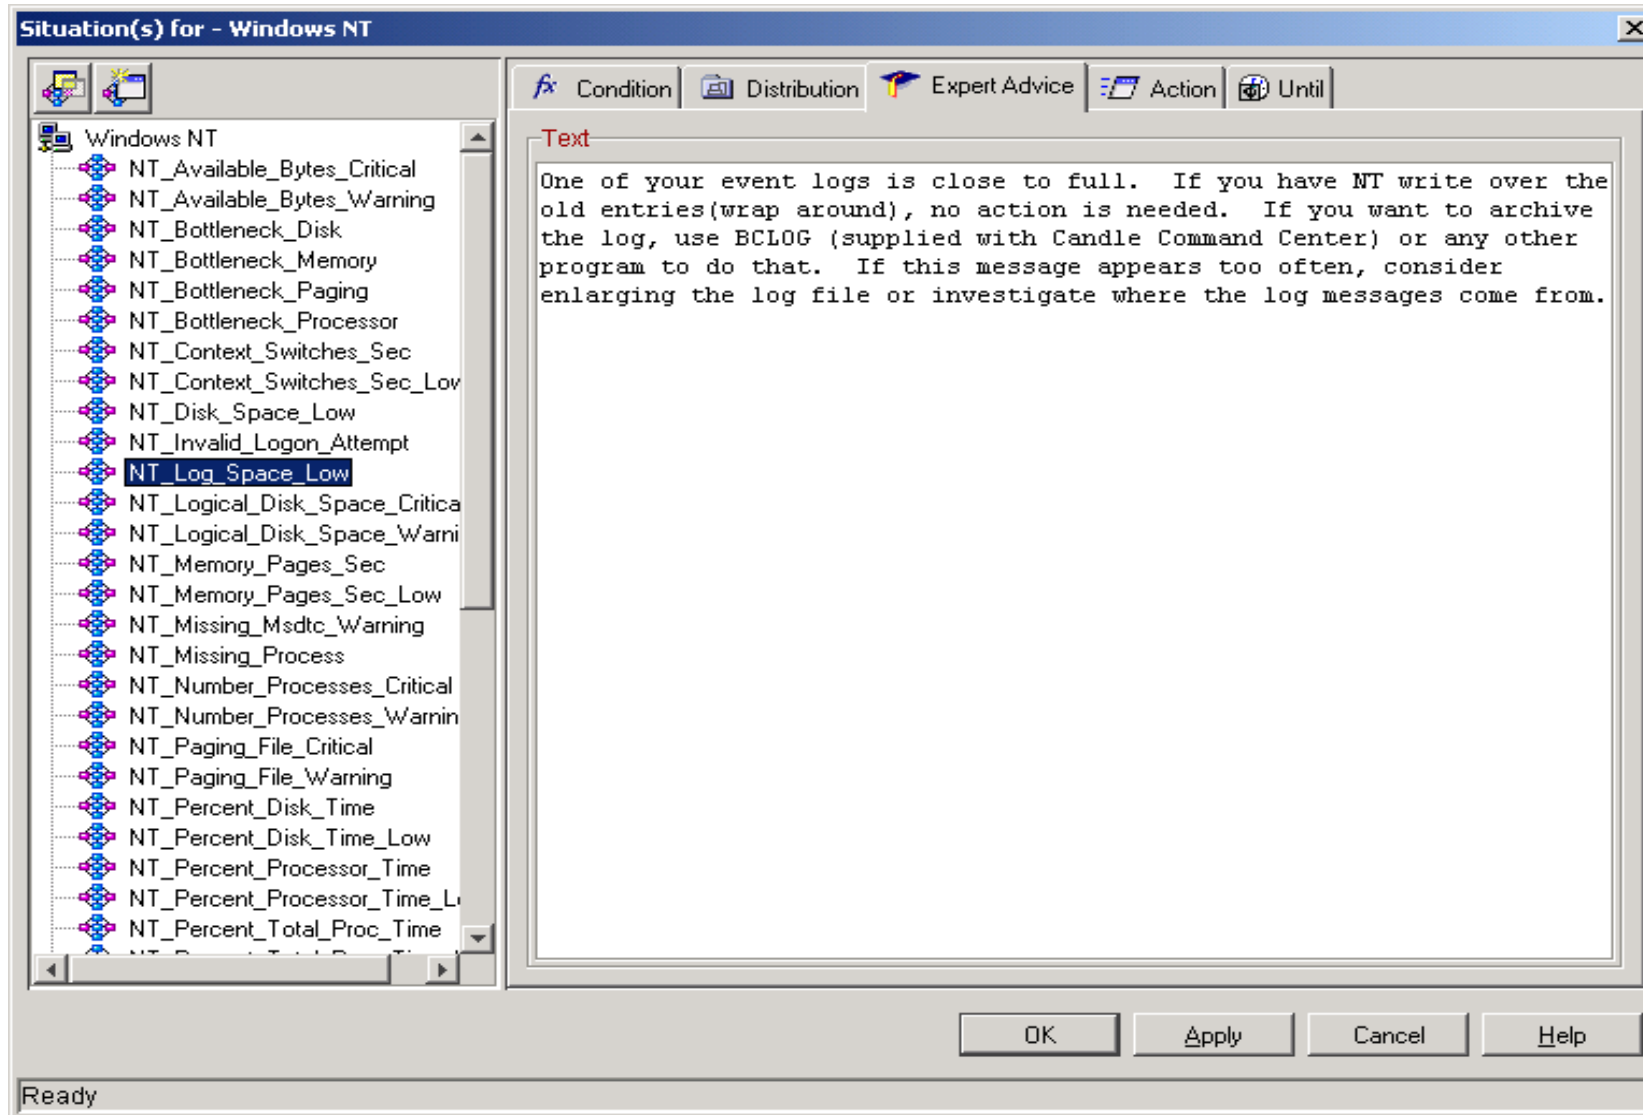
Situation(s) for - Windows NT

Windows NT
NT_Available_Bytes_Critical
NT_Available_Bytes_Warning
NT_Bottleneck_Disk
NT_Bottleneck_Memory
NT_Bottleneck_Paging
NT_Bottleneck_Processor
NT_Context_Switches_Sec
NT_Context_Switches_Sec_Lov
NT_Disk_Space_Low
NT_Invalid_Logon_Attempt
NT_Log_Space_Low
NT_Logical_Disk_Space_Critica
NT_Logical_Disk_Space_Warni
NT_Memory_Pages_Sec
NT_Memory_Pages_Sec_Low
NT_Missing_Msdtc_Warning
NT_Missing_Process
NT_Number_Processes_Critical
NT_Number_Processes_Warnin
NT_Paging_File_Critical
NT_Paging_File_Warning
NT_Percent_Disk_Time
NT_Percent_Disk_Time_Low
NT_Percent_Processor_Time
NT_Percent_Processor_Time_L
NT_Percent_Total_Proc_Time

Condition | Distribution | Expert Advice | Action | Until

Text

One of your event logs is close to full. If you have NT write over the old entries(wrap around), no action is needed. If you want to archive the log, use BCLOG (supplied with Candle Command Center) or any other program to do that. If this message appears too often, consider enlarging the log file or investigate where the log messages come from.

OK | Apply | Cancel | Help

Ready